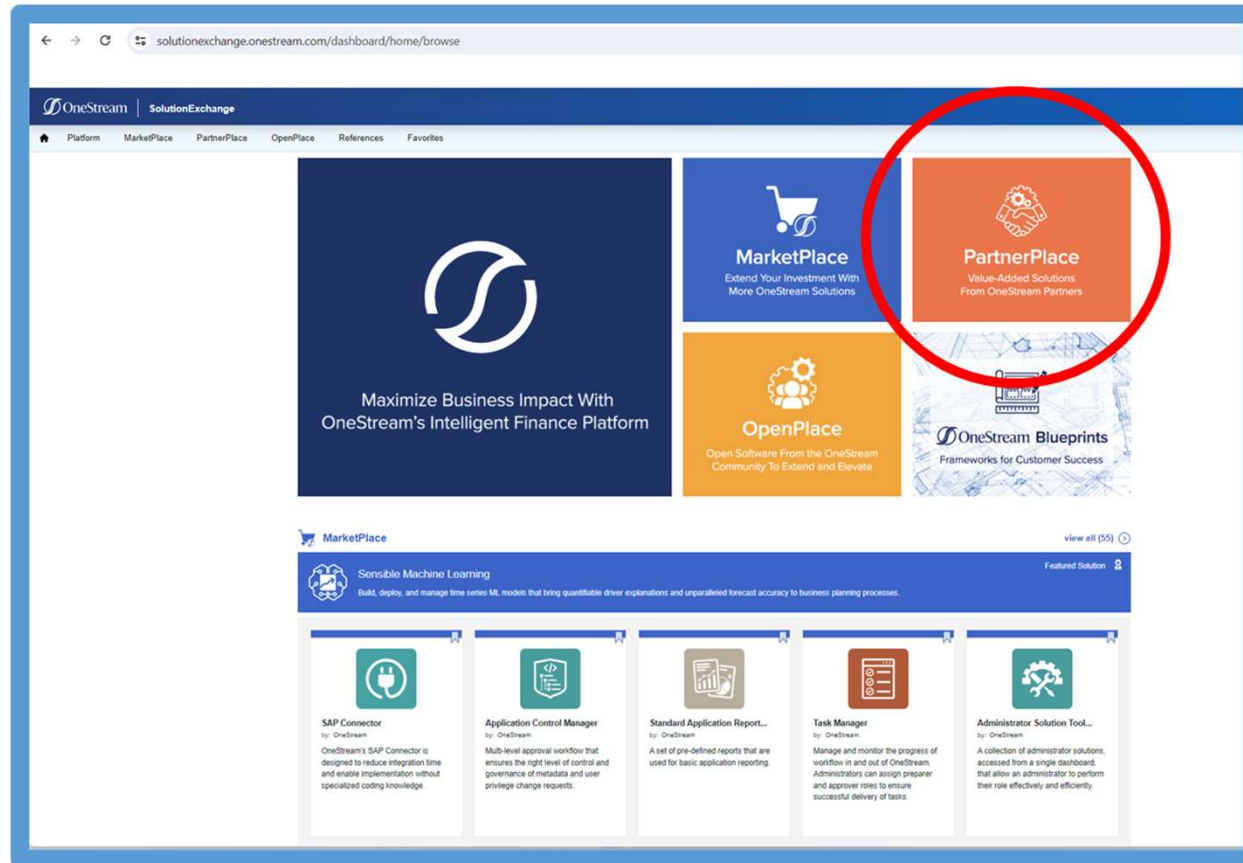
solutionexchange.onestream.com/dashboard/home/browse

OneStream | SolutionExchange

Platform MarketPlace PartnerPlace OpenPlace References Favorites

Maximize Business Impact With OneStream's Intelligent Finance Platform

MarketPlace
Extend Your Investment With More OneStream Solutions

PartnerPlace
Value-Added Solutions From OneStream Partners

OpenPlace
Open Software From the OneStream Community To Extend and Elevate

OneStream Blueprints
Frameworks for Customer Success

MarketPlace

view all (55)

Sensible Machine Learning
Build, deploy, and manage time series ML models that bring quantifiable driver explanations and unparalleled forecast accuracy to business planning processes.

Featured Solution

SAP Connector
by: OneStream
OneStream's SAP Connector is designed to reduce integration time and enable implementation without specialized coding knowledge.

Application Control Manager
by: OneStream
Multi-level approval workflow that ensures the right level of control and governance of metadata and user privilege change requests.

Standard Application Report...
by: OneStream
A set of pre-defined reports that are used for basic application reporting.

Task Manager
by: OneStream
Manage and monitor the progress of workflow in and out of OneStream. Administrators can assign preparer and approver roles to ensure successful delivery of tasks.

Administrator Solution Tool...
by: OneStream
A collection of administrator solutions, accessed from a single dashboard, that allow an administrator to perform their role effectively and efficiently.